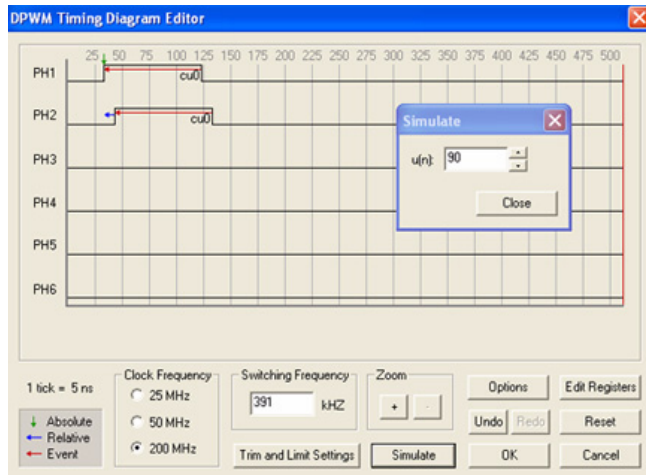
DPWM Timing Diagram Editor

25 50 75 100 125 150 175 200 225 250 275 300 325 350 375 400 425 450 475 500

PH1
cu0
PH2
cu0
PH3
PH4
PH5
PH6

Simulate
u(n): 90
Close

1 tick = 5 ns

Absolute
Relative
Event

Clock Frequency
25 MHz
50 MHz
200 MHz

Switching Frequency
391 kHZ

Zoom
+ -

Trim and Limit Settings

Simulate

Options
Edit Registers
Undo
Redo
Reset
OK
Cancel